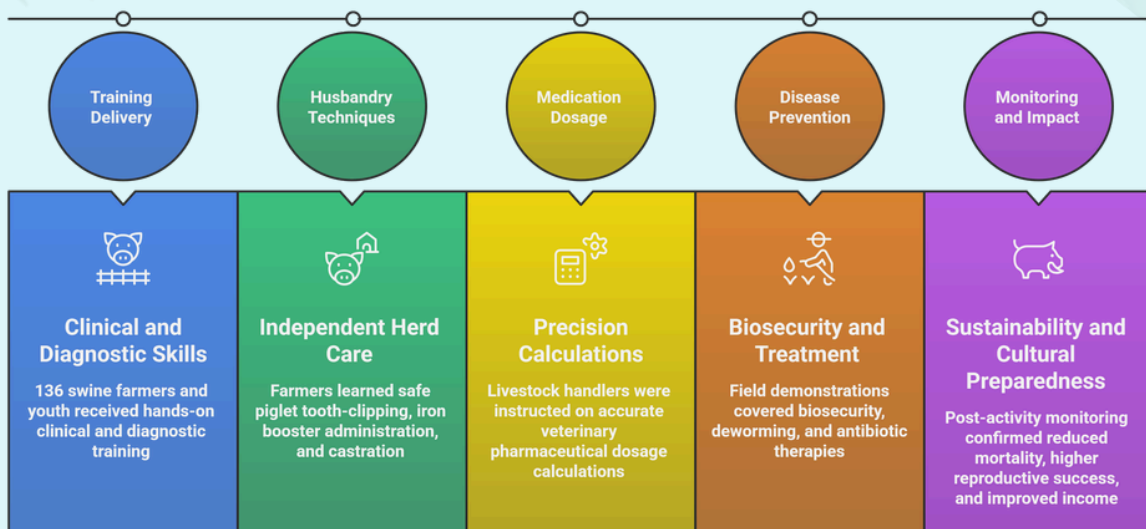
Training Delivery

Husbandry Techniques

Medication Dosage

Disease Prevention

Monitoring and Impact

Clinical and Diagnostic Skills

136 swine farmers and youth received hands-on clinical and diagnostic training

Independent Herd Care

Farmers learned safe piglet tooth-clipping, iron booster administration, and castration

Precision Calculations

Livestock handlers were instructed on accurate veterinary pharmaceutical dosage calculations

Biosecurity and Treatment

Field demonstrations covered biosecurity, deworming, and antibiotic therapies

Sustainability and Cultural Preparedness

Post-activity monitoring confirmed reduced mortality, higher reproductive success, and improved income